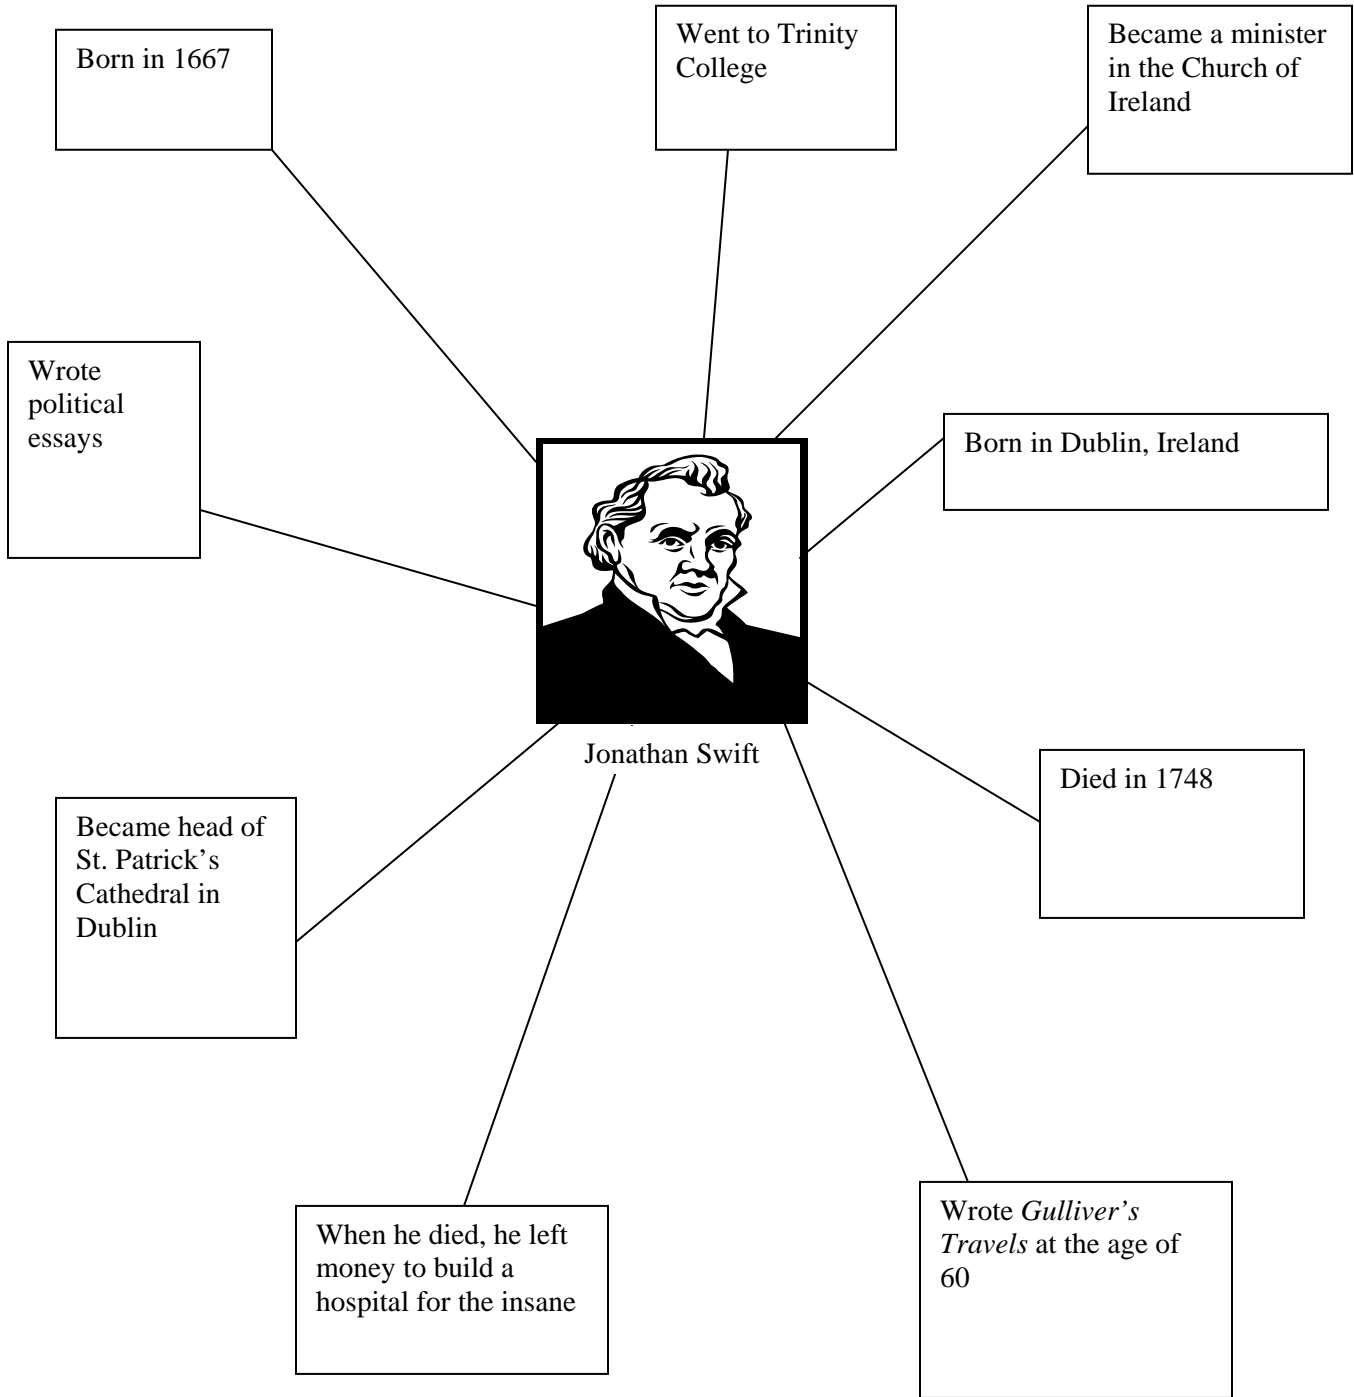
Born in 1667

Went to Trinity College

Became a minister in the Church of Ireland

Wrote political essays

Born in Dublin, Ireland

Jonathan Swift

Died in 1748

Became head of St. Patrick’s Cathedral in Dublin

When he died, he left money to build a hospital for the insane

Wrote *Gulliver’s Travels* at the age of 60